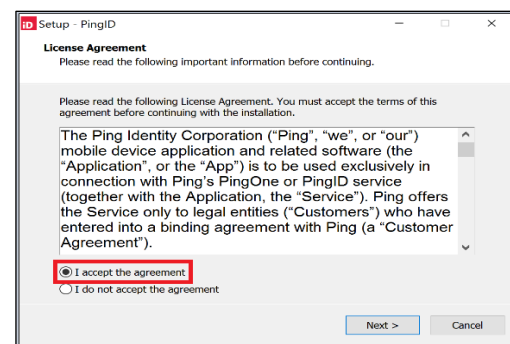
iD Setup - PingID

License Agreement
Please read the following important information before continuing.

Please read the following License Agreement. You must accept the terms of this agreement before continuing with the installation.

The Ping Identity Corporation ("Ping", "we", or "our") mobile device application and related software (the "Application", or the "App") is to be used exclusively in connection with Ping's PingOne or PingID service (together with the Application, the "Service"). Ping offers the Service only to legal entities ("Customers") who have entered into a binding agreement with Ping (a "Customer Agreement").

I accept the agreement
I do not accept the agreement

Next >
Cancel